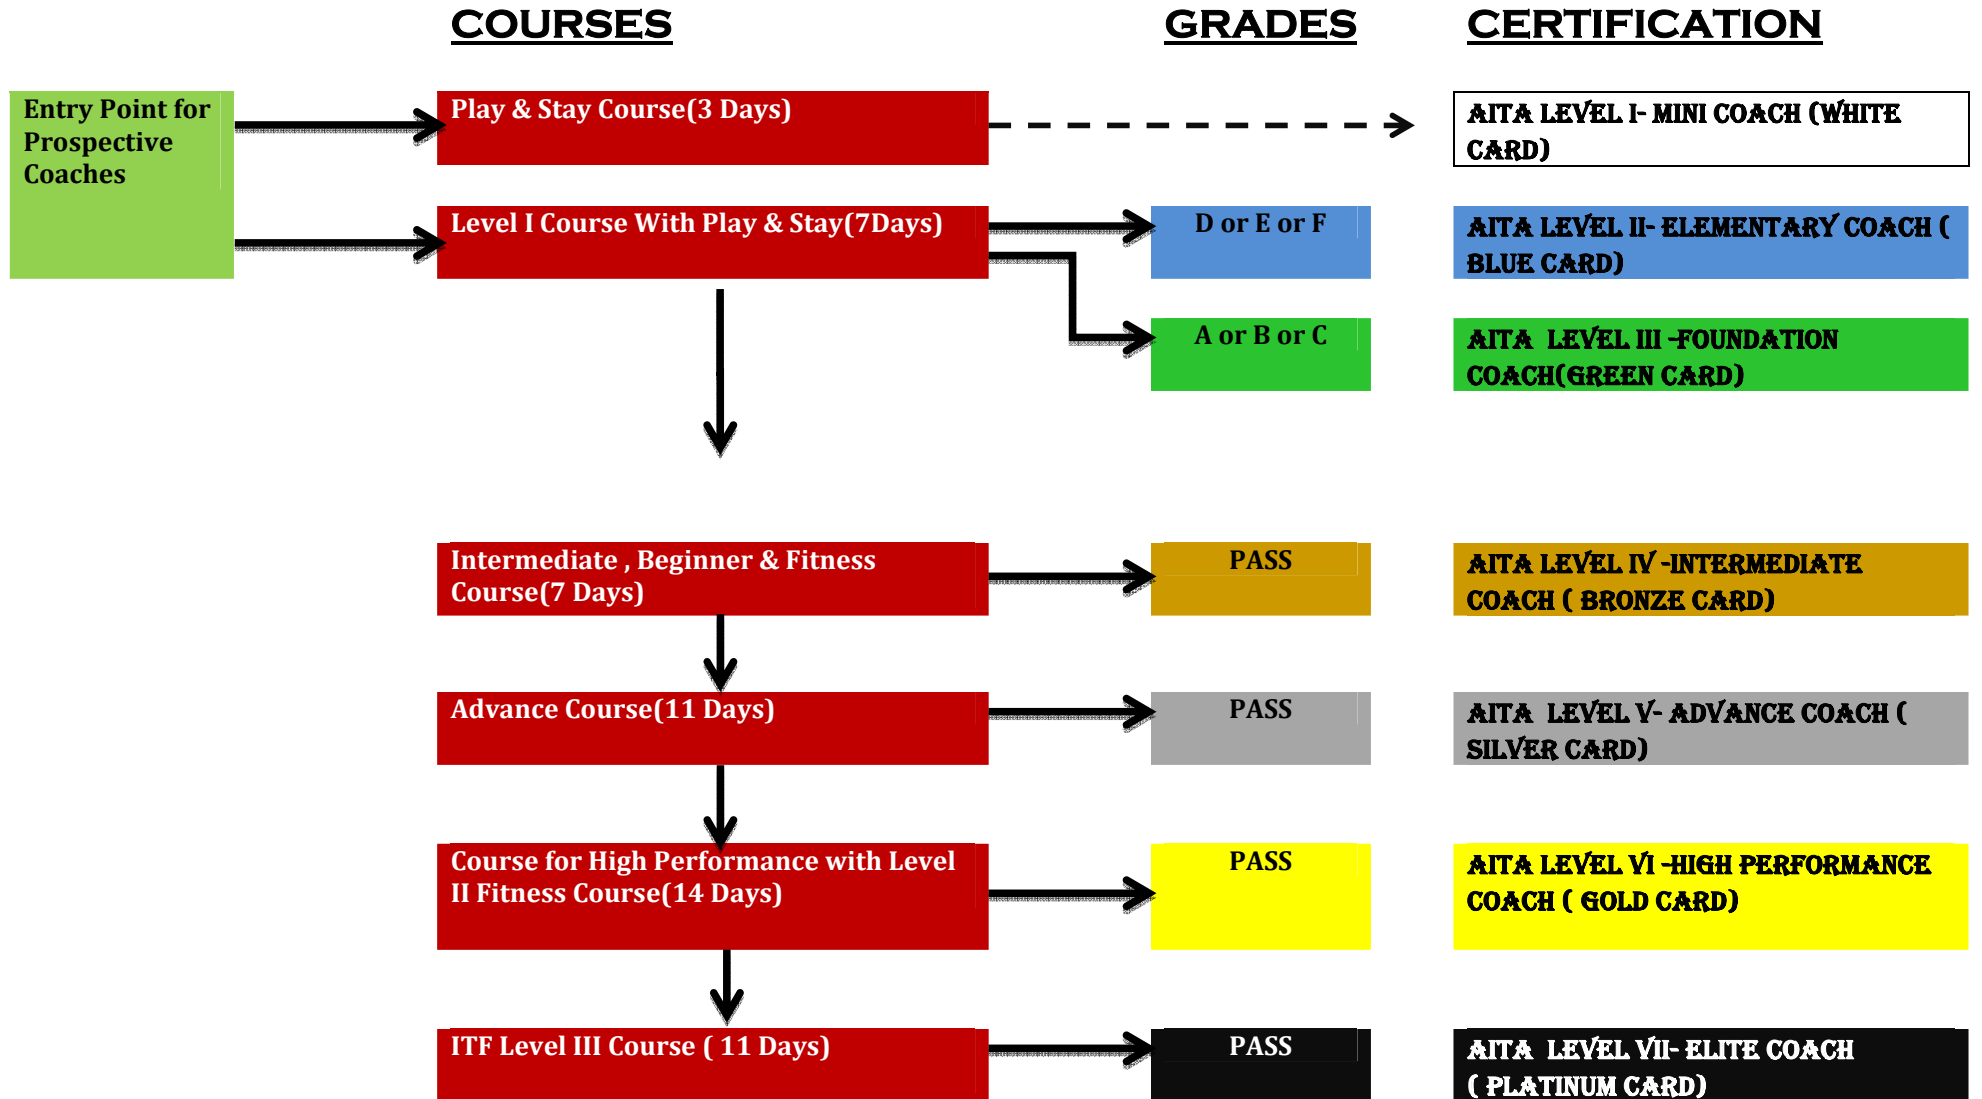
COURSES

GRADES

CERTIFICATION

Entry Point for Prospective Coaches

Play & Stay Course(3 Days)

AITA LEVEL I- MINI COACH (WHITE CARD)

Level I Course With Play & Stay(7Days)

D or E or F

AITA LEVEL II- ELEMENTARY COACH ( BLUE CARD)

A or B or C

AITA LEVEL III -FOUNDATION COACH(GREEN CARD)

Intermediate , Beginner & Fitness Course(7 Days)

PASS

AITA LEVEL IV -INTERMEDIATE COACH ( BRONZE CARD)

Advance Course(11 Days)

PASS

AITA LEVEL V- ADVANCE COACH ( SILVER CARD)

Course for High Performance with Level II Fitness Course(14 Days)

PASS

AITA LEVEL VI -HIGH PERFORMANCE COACH ( GOLD CARD)

ITF Level III Course ( 11 Days)

PASS

AITA LEVEL VII- ELITE COACH ( PLATINUM CARD)